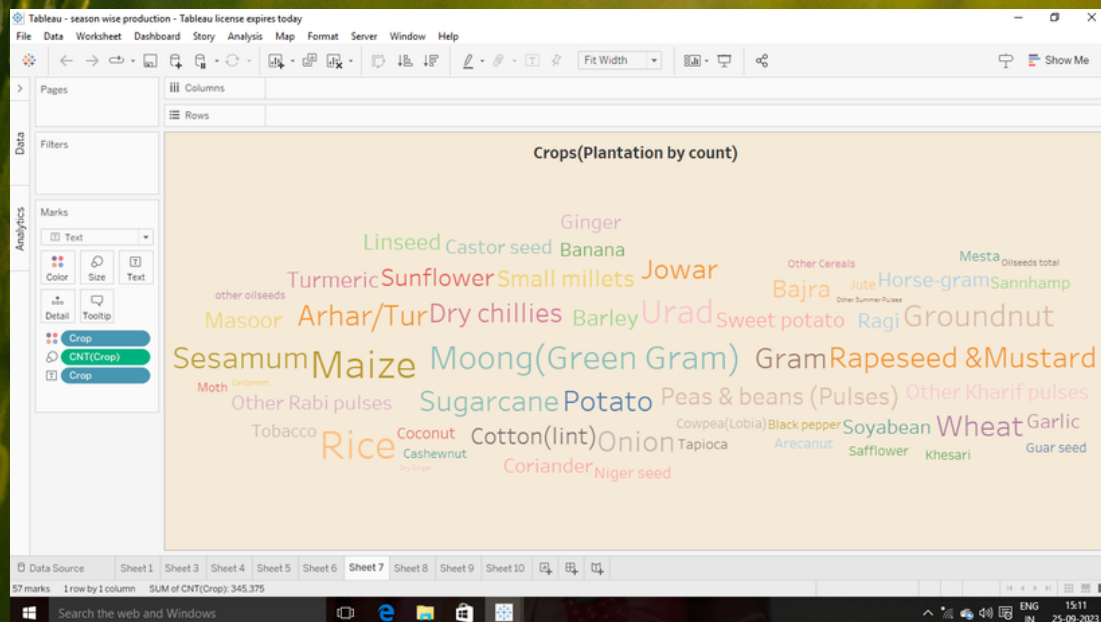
Tableau - season wise production - Tableau license expires today

File Data Worksheet Dashboard Story Analysis Map Format Server Window Help

Fit Width

Show Me

Pages

Columns

Rows

Data

Analytics

Filters

Marks

Text

Color Size Text

Detail Tooltip

Crop

CNT(Crop)

Crop

Crops(Plantation by count)

Ginger
Linseed Castor seed Banana
Mesta Oilseeds total
Other Cereals
Turmeric Sunflower Small millets Jowar Jute Horse-gram Sannhamp
Bajra
other oilseeds Other Summer Pulses
Masoor Arhar/Tur Dry chillies Barley Urad Sweet potato Ragi Groundnut
Sesamum Maize Moong(Green Gram) Gram Rapeseed &Mustard
Moth Cardamom
Other Rabi pulses Sugarcane Potato Peas & beans (Pulses) Other Kharif pulses
Cowpea(Lobia) Black pepper Garlic
Tobacco Soyabean Wheat
Rice Coconut Cotton(lint) Onion Tapioca Arecanut Guar seed
Cashewnut Safflower Khesari
Dry Ginger
Coriander Niger seed

Data Source Sheet 1 Sheet 3 Sheet 4 Sheet 5 Sheet 6 Sheet 7 Sheet 8 Sheet 9 Sheet 10

57 marks 1 row by 1 column SUM of CNT(Crop): 345,375

Search the web and Windows

ENG IN 15:11 25-09-2023